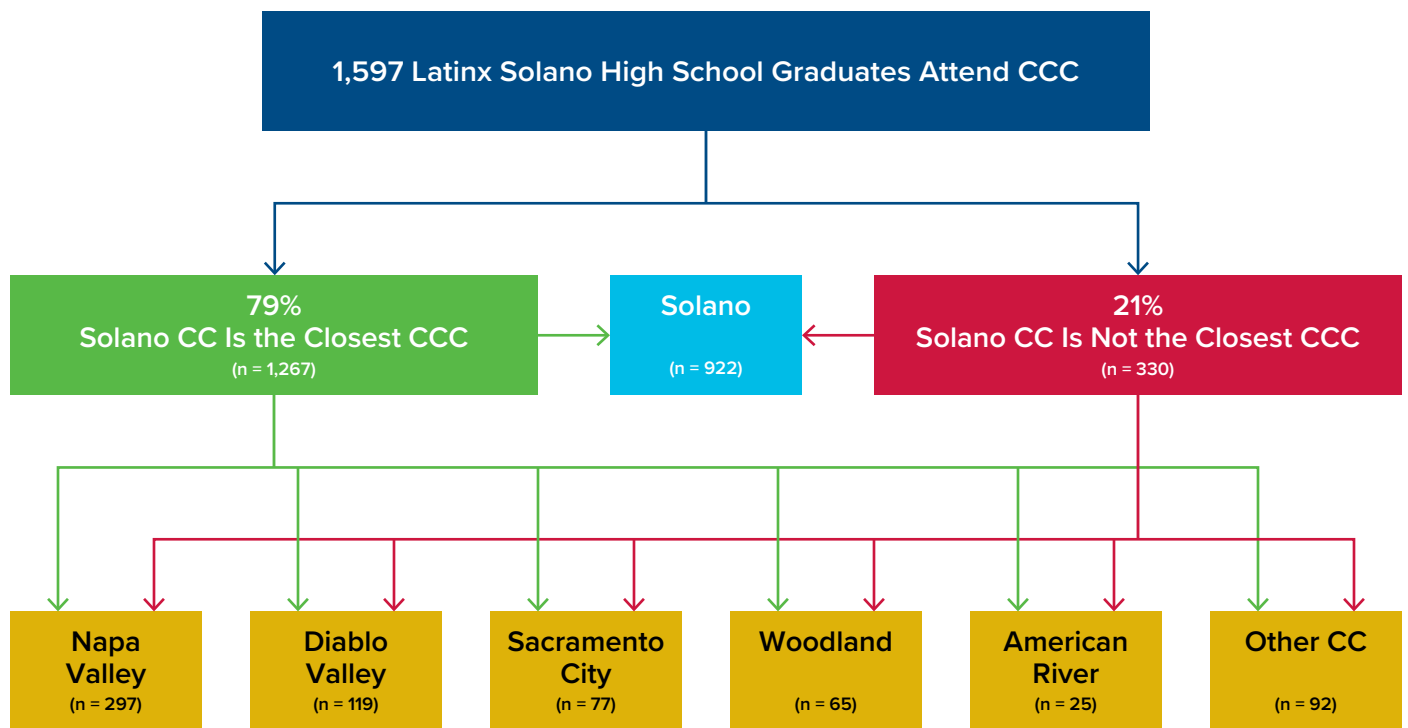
1,597 Latinx Solano High School Graduates Attend CCC

79%
Solano CC Is the Closest CCC
(n = 1,267)

Solano
(n = 922)

21%
Solano CC Is Not the Closest CCC
(n = 330)

Napa Valley
(n = 297)

Diablo Valley
(n = 119)

Sacramento City
(n = 77)

Woodland
(n = 65)

American River
(n = 25)

Other CC
(n = 92)